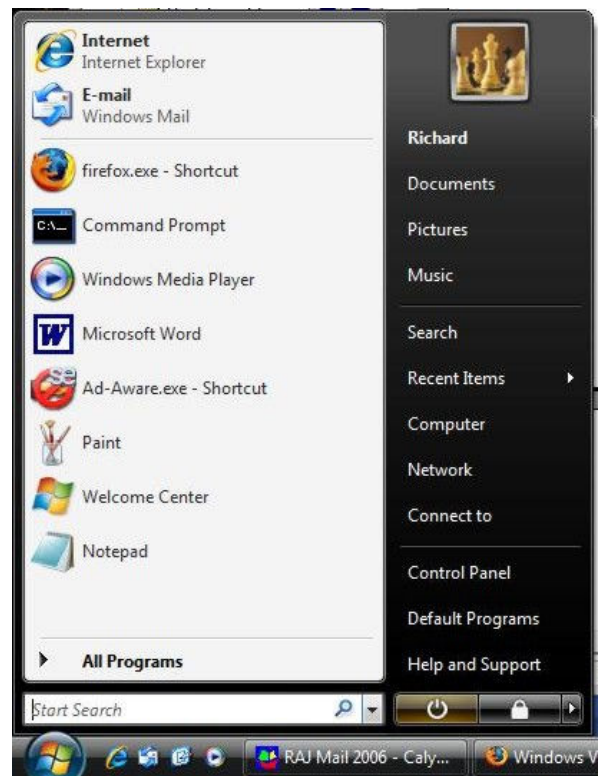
Internet
Internet Explorer

E-mail
Windows Mail

firefox.exe - Shortcut

Command Prompt

Windows Media Player

Microsoft Word

Ad-Aware.exe - Shortcut

Paint

Welcome Center

Notepad

All Programs

Start Search

Richard

Documents

Pictures

Music

Search

Recent Items

Computer

Network

Connect to

Control Panel

Default Programs

Help and Support

RAJ Mail 2006 - Caly...

Windows V